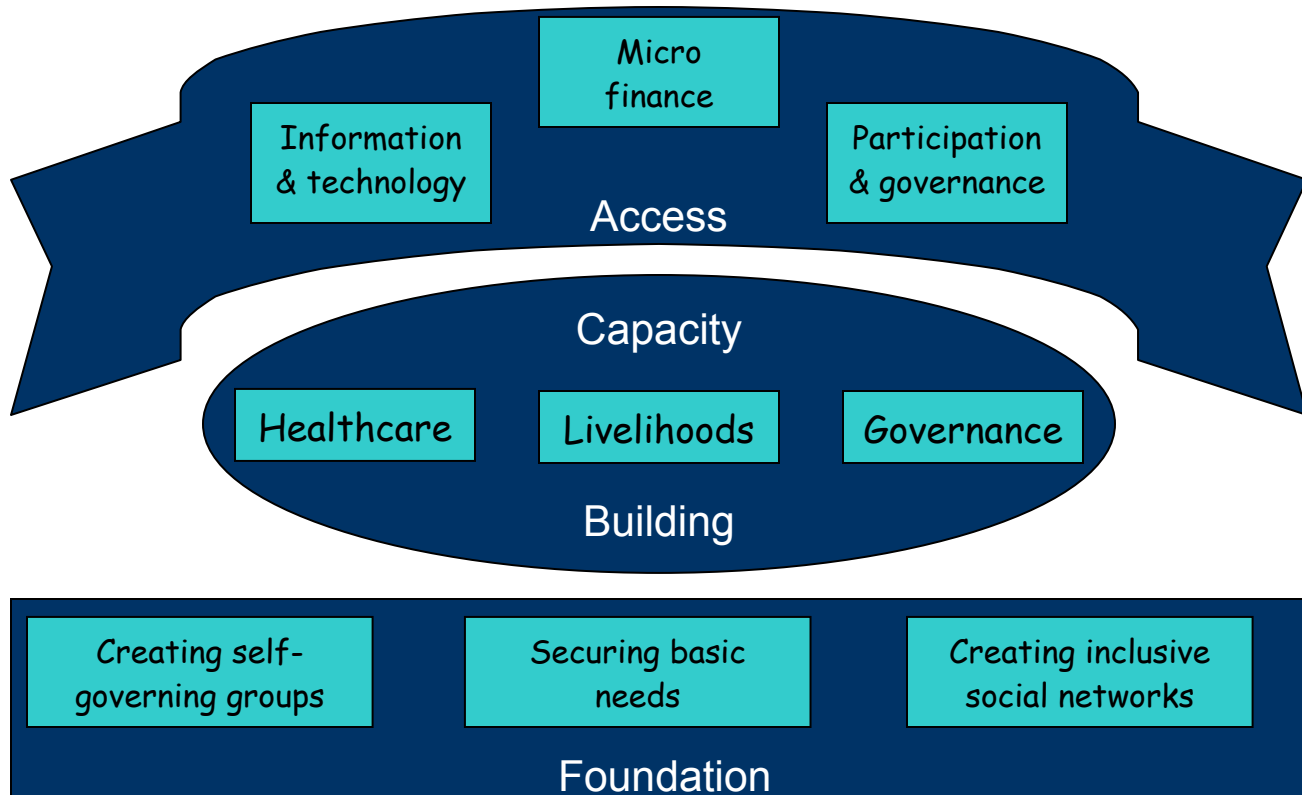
Micro finance

Information & technology

Participation & governance

Access

Capacity

Healthcare

Livelihoods

Governance

Building

Creating self-governing groups

Securing basic needs

Creating inclusive social networks

Foundation